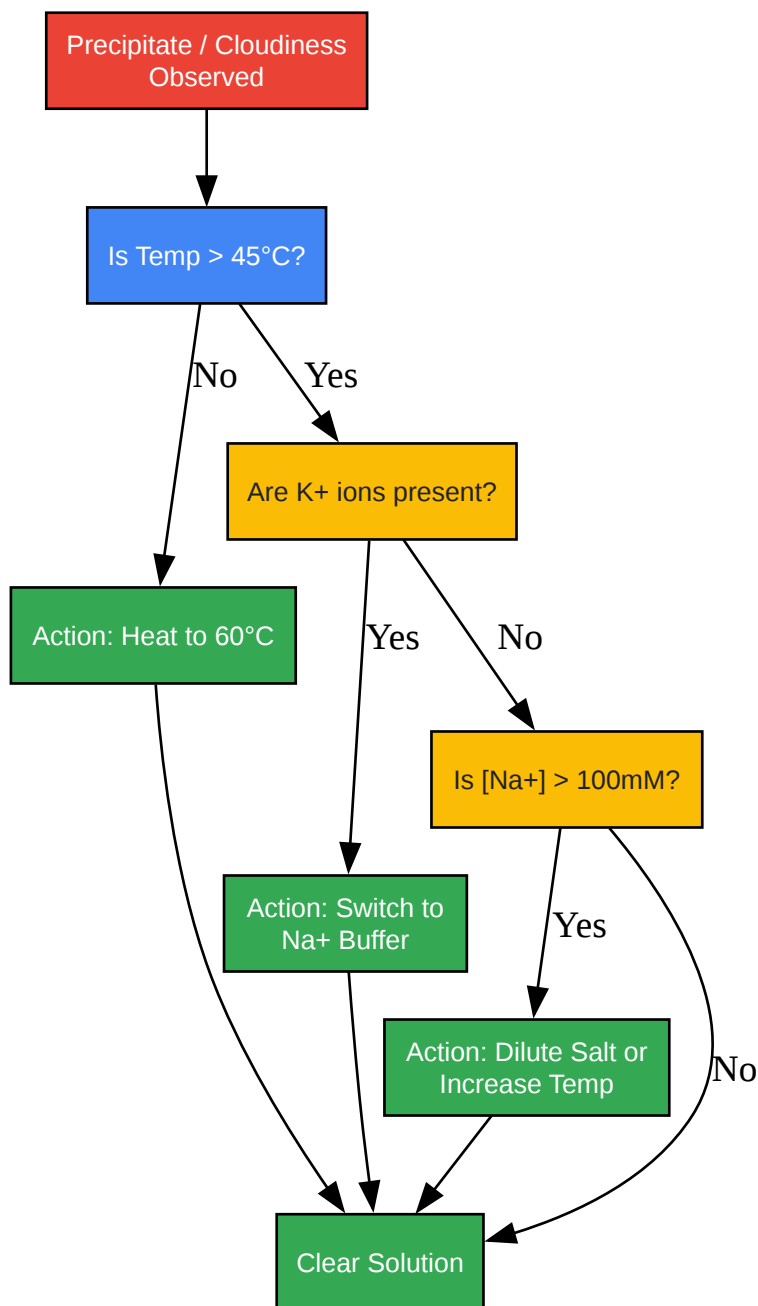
Precipitate / Cloudiness Observed

Is Temp > 45°C?

No

Yes

Are K+ ions present?

Action: Heat to 60°C

Yes

No

Is [Na+] > 100mM?

Action: Switch to Na+ Buffer

Yes

Action: Dilute Salt or Increase Temp

No

Clear Solution